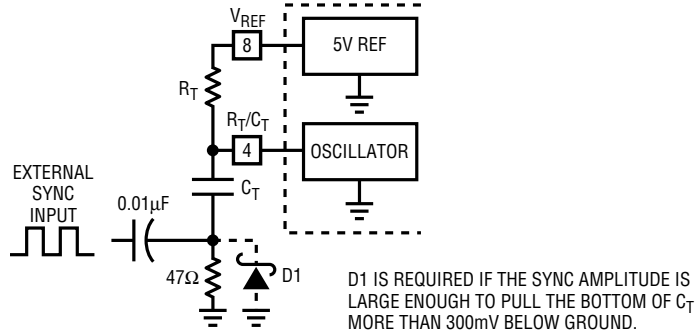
$V_{REF}$

8

5V REF

$R_T$

$R_T/C_T$

4

OSCILLATOR

EXTERNAL SYNC INPUT

$C_T$

0.01μF

47Ω

D1

D1 IS REQUIRED IF THE SYNC AMPLITUDE IS LARGE ENOUGH TO PULL THE BOTTOM OF $C_T$ MORE THAN 300mV BELOW GROUND.